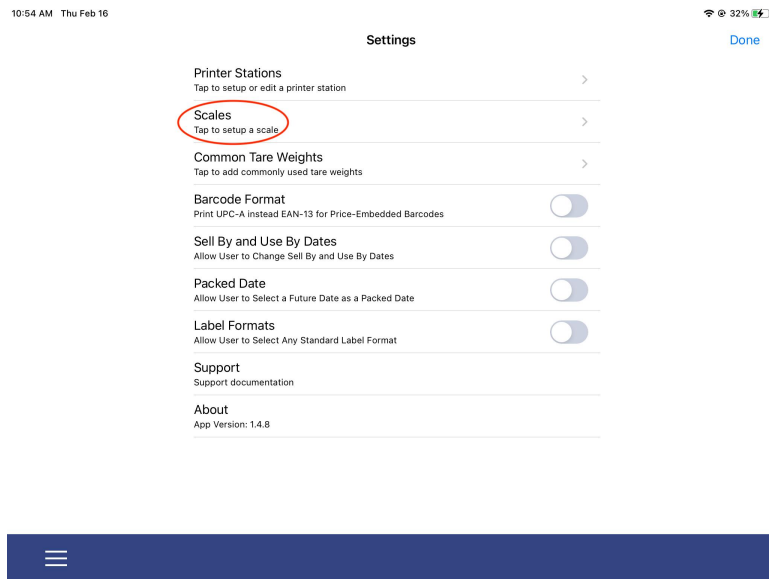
10:54 AM Thu Feb 16

32%

Settings

Done

Printer Stations
Tap to setup or edit a printer station

Scales
Tap to setup a scale

Common Tare Weights
Tap to add commonly used tare weights

Barcode Format
Print UPC-A instead EAN-13 for Price-Embedded Barcodes

Sell By and Use By Dates
Allow User to Change Sell By and Use By Dates

Packed Date
Allow User to Select a Future Date as a Packed Date

Label Formats
Allow User to Select Any Standard Label Format

Support
Support documentation

About
App Version: 1.4.8